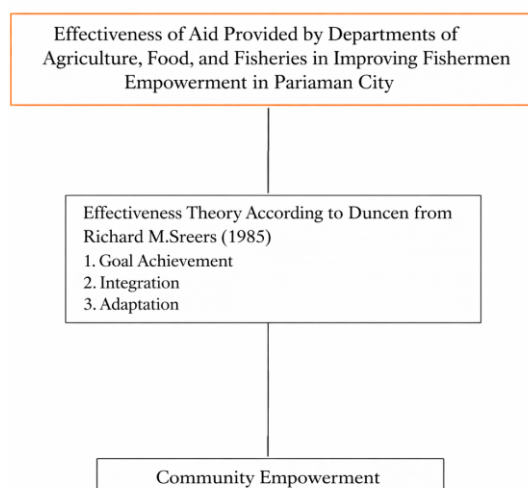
Effectiveness of Aid Provided by Departments of Agriculture, Food, and Fisheries in Improving Fishermen Empowerment in Pariaman City

Effectiveness Theory According to Duncen from Richard M.Sreers (1985)
1. Goal Achievement
2. Integration
3. Adaptation

Community Empowerment